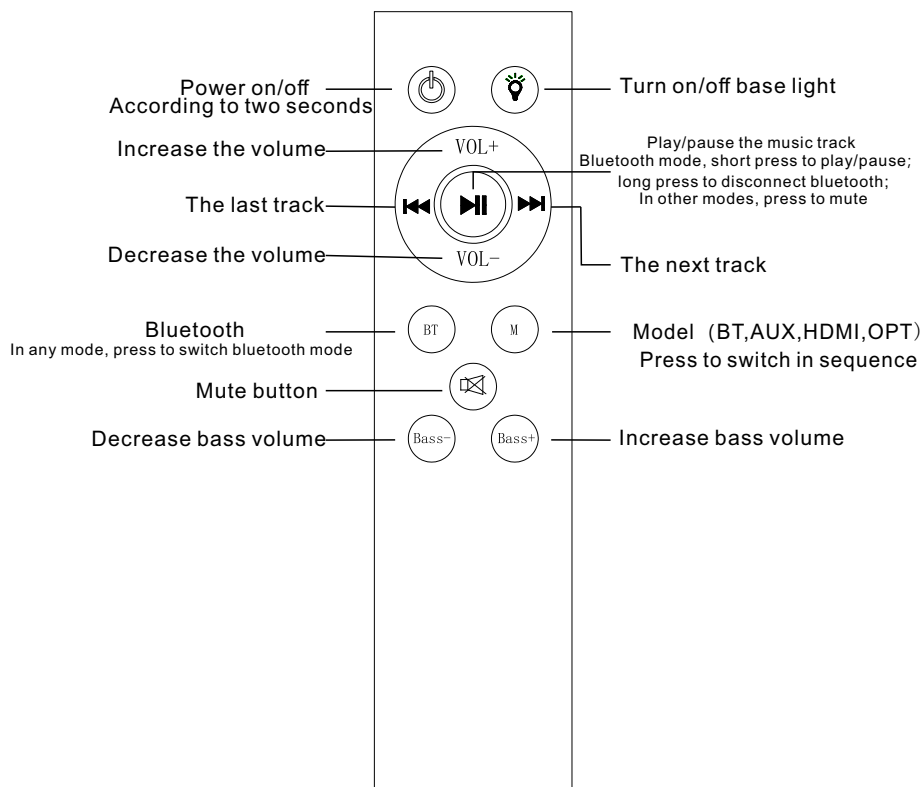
Power on/off
According to two seconds

Turn on/off base light

Increase the volume

VOL+

Play/pause the music track
Bluetooth mode, short press to play/pause;
long press to disconnect bluetooth;
In other modes, press to mute

The last track

Decrease the volume

VOL-

The next track

Bluetooth
In any mode, press to switch bluetooth mode

BT

M

Model（BT,AUX,HDMI,OPT）
Press to switch in sequence

Mute button

Decrease bass volume

Bass-

Bass+

Increase bass volume